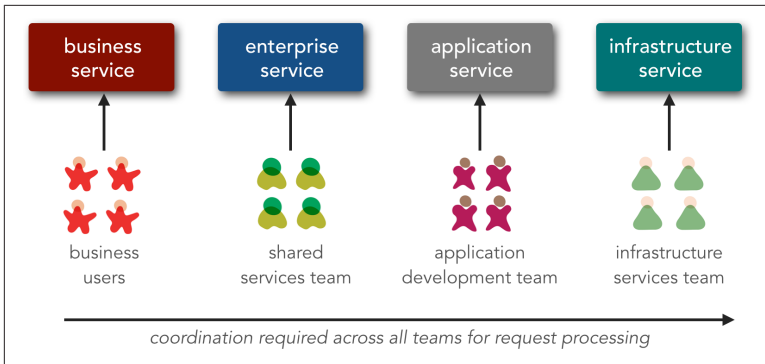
business service

enterprise service

application service

infrastructure service

business users

shared services team

application development team

infrastructure services team

coordination required across all teams for request processing